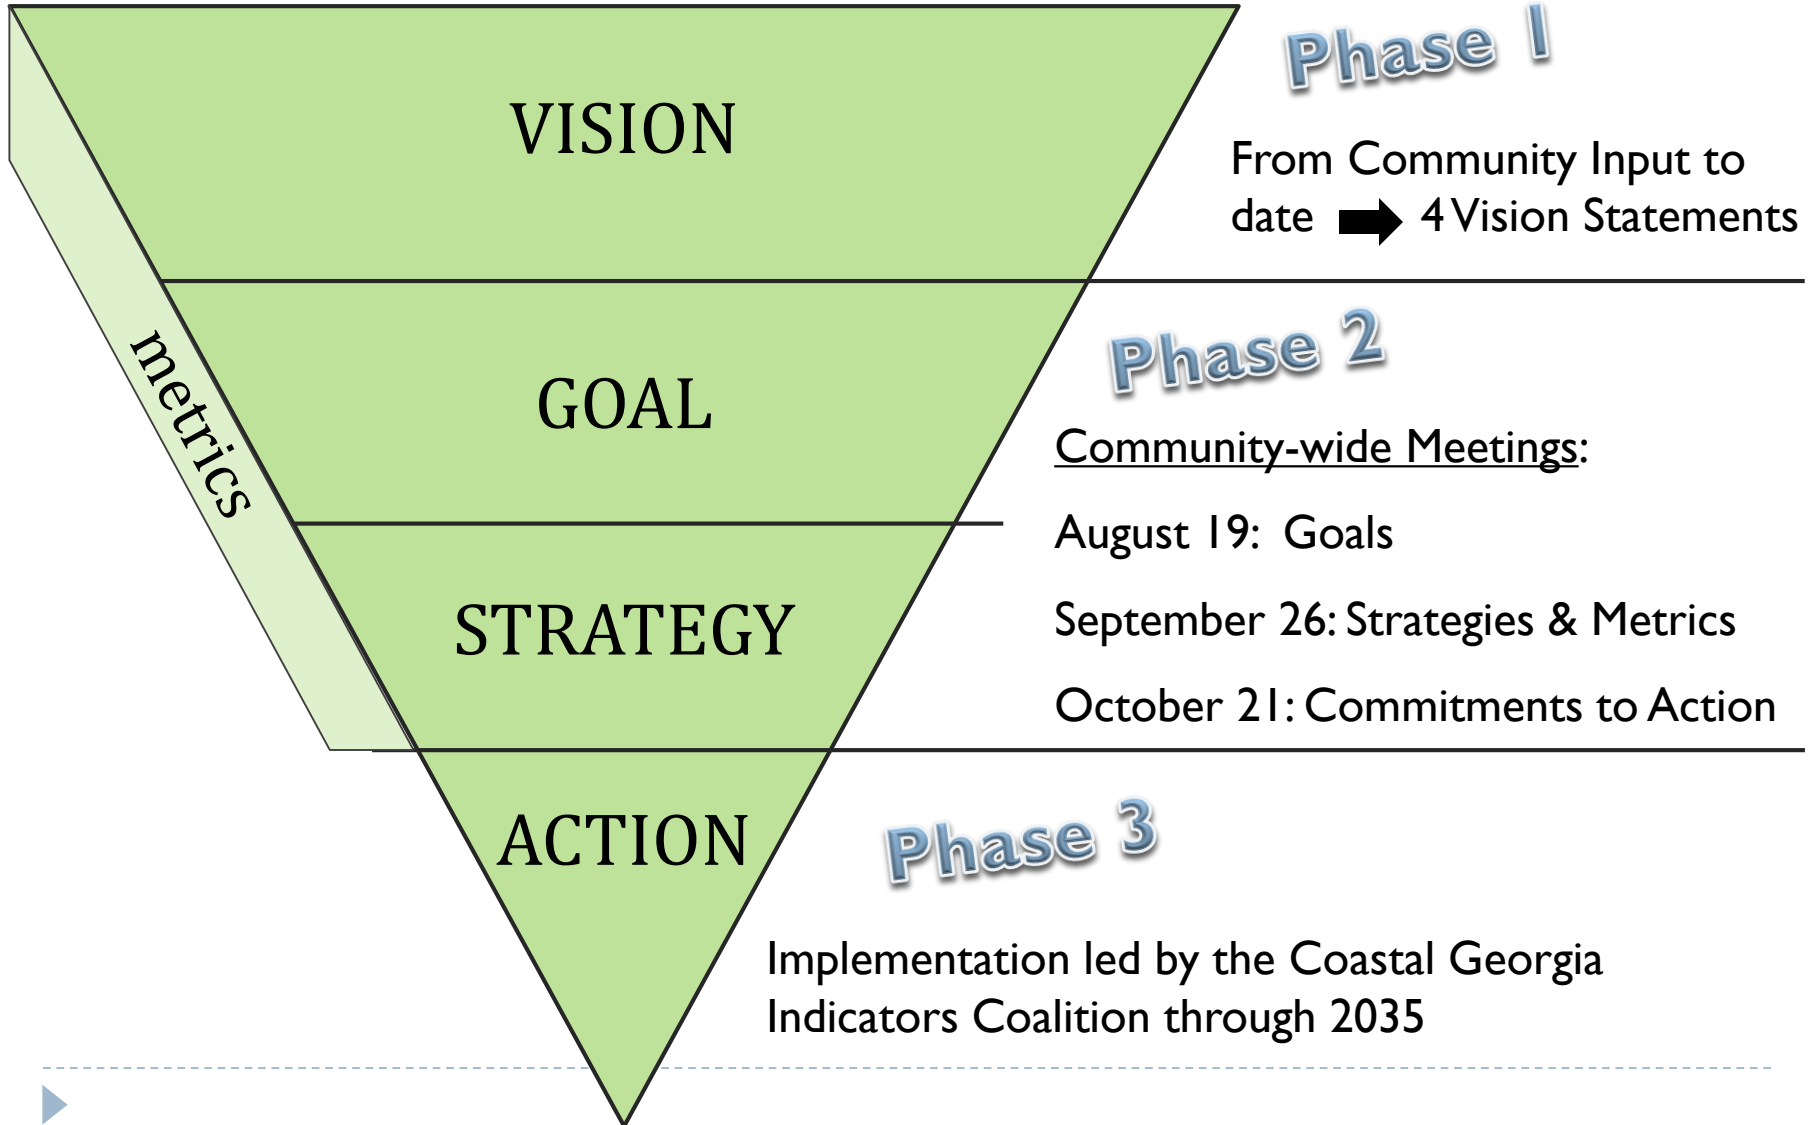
VISION

Phase 1

From Community Input to date ➡ 4 Vision Statements

metrics

GOAL

Phase 2

Community-wide Meetings:

August 19: Goals

STRATEGY

September 26: Strategies & Metrics

October 21: Commitments to Action

ACTION

Phase 3

Implementation led by the Coastal Georgia Indicators Coalition through 2035